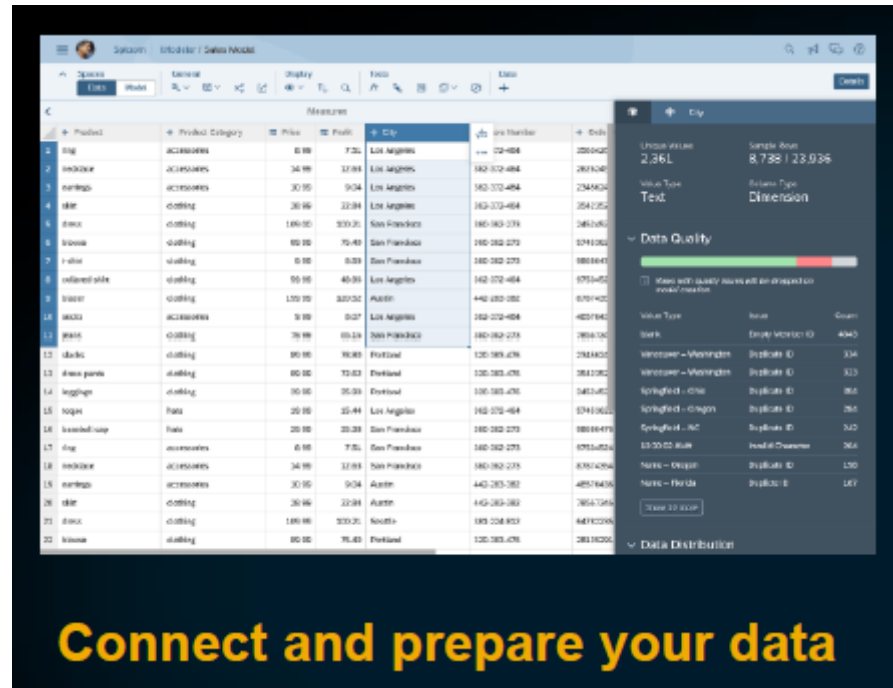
Modeler / Sales Model

Details

Measures

| | Product | Product Category | Price | Profit | City | Number |
|---|---|---|---|---|---|---|
| 1 | ring | accessories | 8.99 | 7.51 | Los Angeles | 372-484 |
| 2 | necklace | accessories | 34.99 | 12.93 | Los Angeles | 362-372-484 |
| 3 | earrings | accessories | 30.99 | 9.34 | Los Angeles | 362-372-484 |
| 4 | skirt | clothing | 39.99 | 22.84 | Los Angeles | 362-372-484 |
| 5 | dress | clothing | 189.99 | 100.21 | San Francisco | 360-362-273 |
| 6 | blouse | clothing | 80.99 | 70.49 | San Francisco | 360-362-273 |
| 7 | t-shirt | clothing | 8.99 | 8.89 | San Francisco | 360-362-273 |
| 8 | collared shirt | clothing | 59.99 | 40.99 | Los Angeles | 362-372-484 |
| 9 | blazer | clothing | 159.99 | 120.52 | Austin | 443-293-382 |
| 10 | socks | accessories | 9.99 | 8.07 | Los Angeles | 362-372-484 |
| 11 | jeans | clothing | 79.99 | 65.19 | San Francisco | 360-362-273 |
| 12 | slacks | clothing | 80.99 | 55.83 | Portland | 120-383-476 |
| 13 | dress pants | clothing | 80.99 | 72.63 | Portland | 120-383-476 |
| 14 | leggings | clothing | 80.99 | 35.09 | Portland | 120-383-476 |
| 15 | toque | hats | 20.99 | 15.44 | Los Angeles | 362-372-484 |
| 16 | baseball cap | hats | 20.99 | 20.38 | San Francisco | 360-362-273 |
| 17 | ring | accessories | 8.99 | 7.51 | San Francisco | 360-362-273 |
| 18 | necklace | accessories | 34.99 | 12.93 | San Francisco | 360-362-273 |
| 19 | earrings | accessories | 30.99 | 9.34 | Austin | 443-293-382 |
| 20 | skirt | clothing | 39.99 | 22.84 | Austin | 443-293-382 |
| 21 | dress | clothing | 189.99 | 100.21 | Seattle | 183-334-853 |
| 22 | blouse | clothing | 80.99 | 75.49 | Portland | 120-383-476 |

City

Unique Values
2,36L

Sample Rows
8,738 / 23,936

Value Type
Text

Column Type
Dimension

Data Quality

Rows with quality issues will be dropped on model creation

| Value Type | Issue | Count |
|---|---|---|
| blank | Empty Member ID | 4943 |
| Vancouver – Washington | Duplicate ID | 334 |
| Vancouver – Washington | Duplicate ID | 323 |
| Springfield – Ohio | Duplicate ID | 356 |
| Springfield – Oregon | Duplicate ID | 256 |
| Springfield – NC | Duplicate ID | 243 |
| 10:00:02 AM | Invalid Character | 264 |
| Name – Oregon | Duplicate ID | 130 |
| Name – Florida | Duplicate ID | 107 |

Show 10 more

Data Distribution

Connect and prepare your data